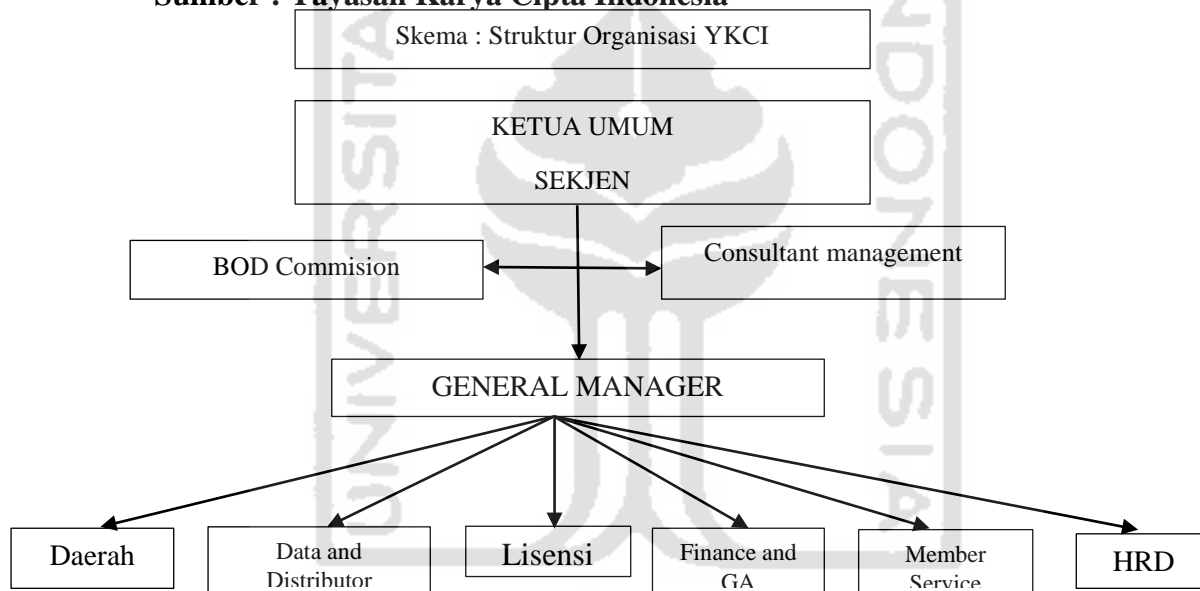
Sumber : Yayasan Karya Cipta Indonesia

Skema : Struktur Organisasi YKCI

KETUA UMUM

SEKJEN

BOD Commision

Consultant management

GENERAL MANAGER

Daerah

Data and Distributor

Lisensi

Finance and GA

Member Service

HRD